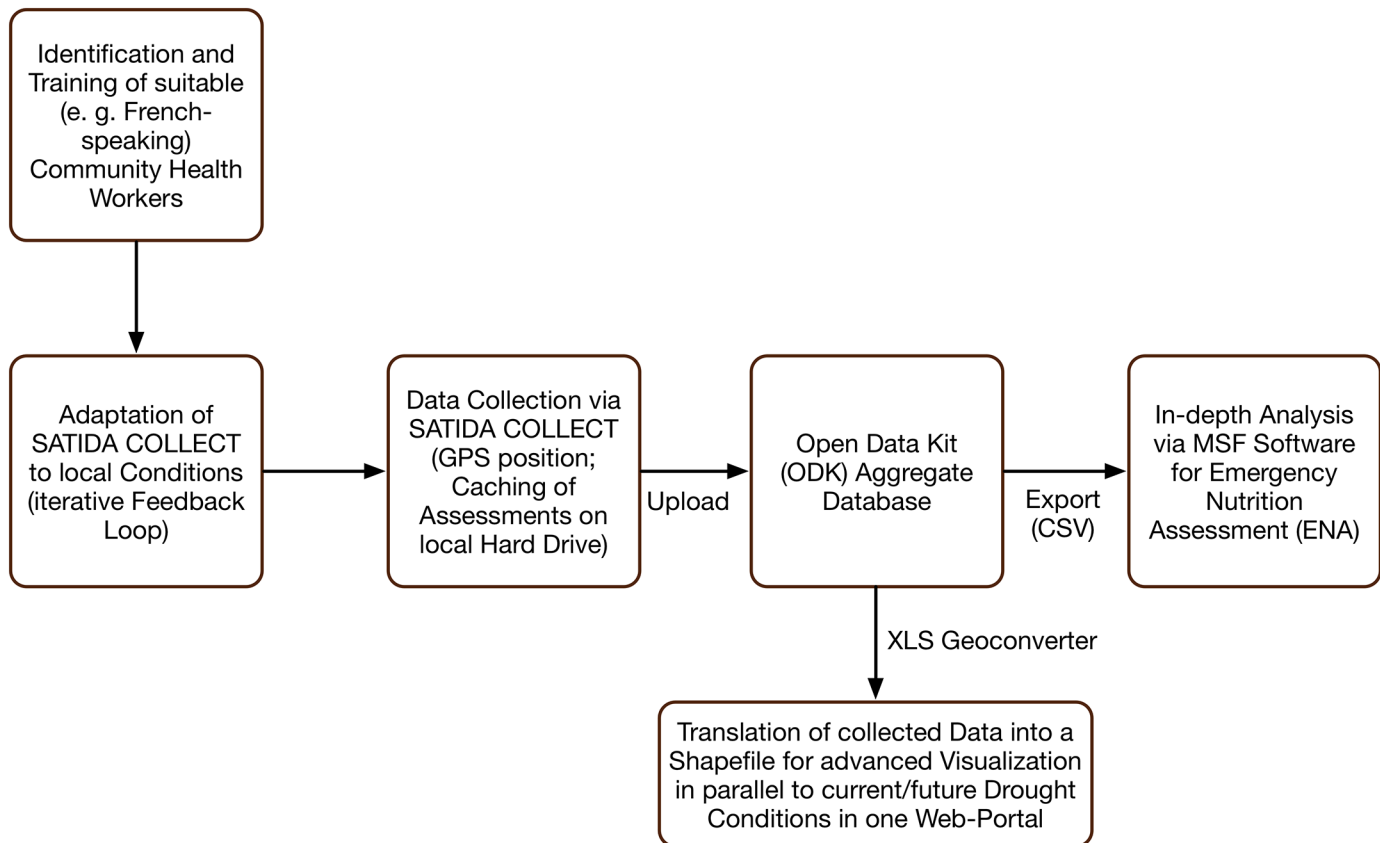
Identification and Training of suitable (e. g. French-speaking) Community Health Workers

Adaptation of SATIDA COLLECT to local Conditions (iterative Feedback Loop)

Data Collection via SATIDA COLLECT (GPS position; Caching of Assessments on local Hard Drive)

Upload

Open Data Kit (ODK) Aggregate Database

Export (CSV)

In-depth Analysis via MSF Software for Emergency Nutrition Assessment (ENA)

XLS Geoconverter

Translation of collected Data into a Shapefile for advanced Visualization in parallel to current/future Drought Conditions in one Web-Portal